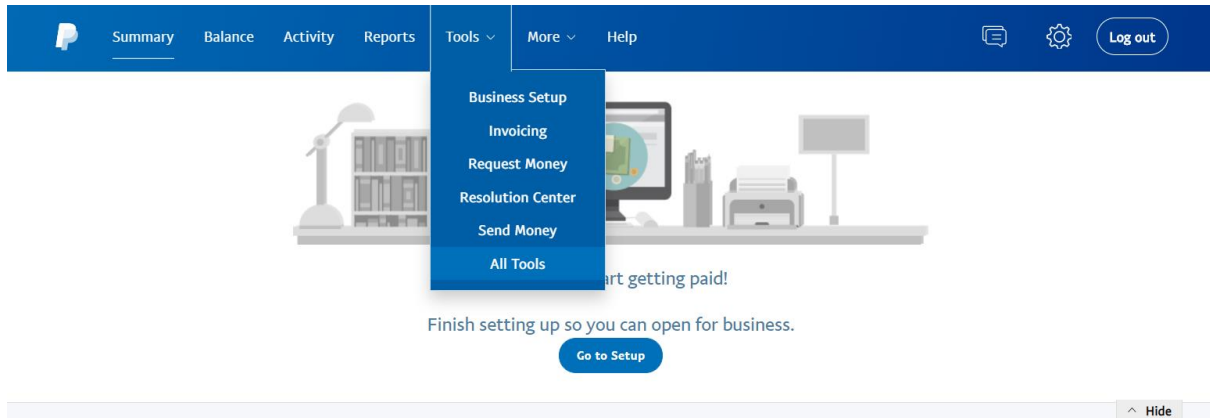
Summary Balance Activity Reports Tools More Help Log out

Business Setup
Invoicing
Request Money
Resolution Center
Send Money
All Tools

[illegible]art getting paid!

Finish setting up so you can open for business.

Go to Setup

Hide